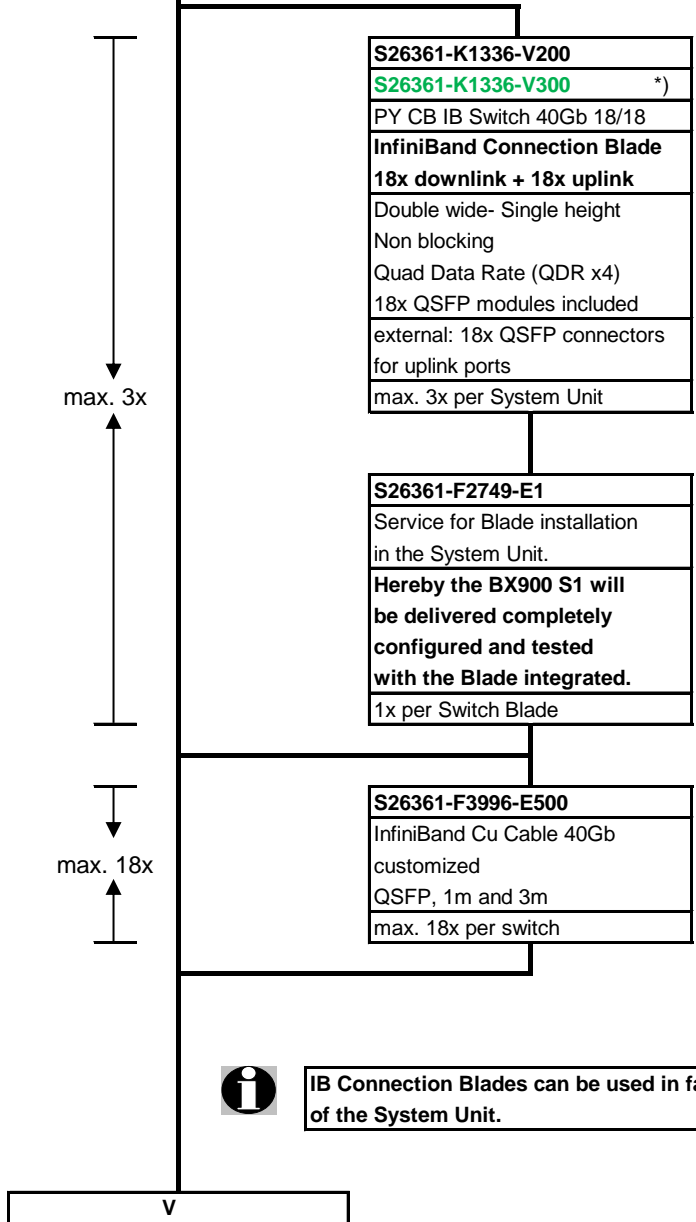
S26361-K1336-V200
S26361-K1336-V300 *)
PY CB IB Switch 40Gb 18/18
InfiniBand Connection Blade
18x downlink + 18x uplink
Double wide- Single height
Non blocking
Quad Data Rate (QDR x4)
18x QSFP modules included
external: 18x QSFP connectors for uplink ports
max. 3x per System Unit

max. 3x

S26361-F2749-E1
Service for Blade installation in the System Unit.
Hereby the BX900 S1 will be delivered completely configured and tested with the Blade integrated.
1x per Switch Blade

max. 18x

S26361-F3996-E500
InfiniBand Cu Cable 40Gb
customized
QSFP, 1m and 3m
max. 18x per switch

IB Connection Blades can be used in fa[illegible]
of the System Unit.

V